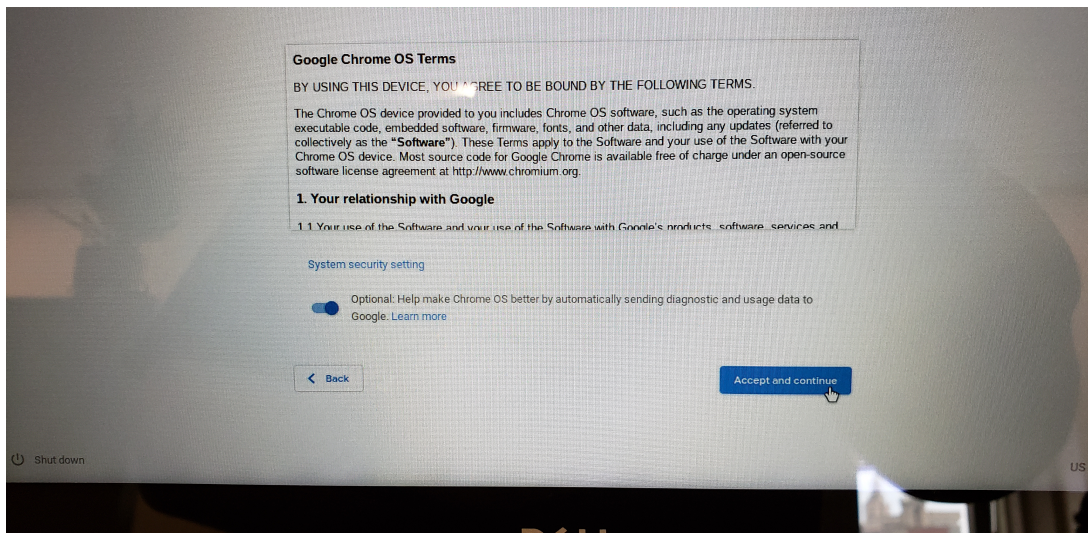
Google Chrome OS Terms

BY USING THIS DEVICE, YOU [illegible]GREE TO BE BOUND BY THE FOLLOWING TERMS.

The Chrome OS device provided to you includes Chrome OS software, such as the operating system executable code, embedded software, firmware, fonts, and other data, including any updates (referred to collectively as the "Software"). These Terms apply to the Software and your use of the Software with your Chrome OS device. Most source code for Google Chrome is available free of charge under an open-source software license agreement at http://www.chromium.org.

1. Your relationship with Google

1.1 Your use of the Software and your use of the Software with Google's products, software, services and

System security setting

Optional: Help make Chrome OS better by automatically sending diagnostic and usage data to Google. Learn more

Back

Accept and continue

Shut down

US